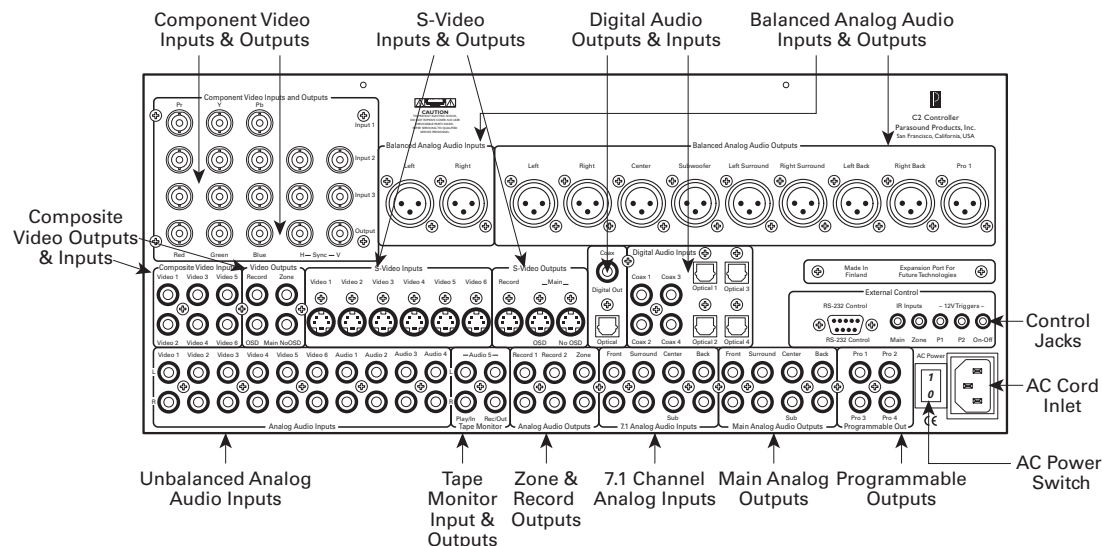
Component Video Inputs & Outputs

S-Video Inputs & Outputs

Digital Audio Outputs & Inputs

Balanced Analog Audio Inputs & Outputs

Component Video Inputs and Outputs

Pr Y Pb

Input 1

Input 2

Input 3

Output

Red Green Blue H — Sync — V

CAUTION

Balanced Analog Audio Inputs

Left Right

C2 Controller
Parasound Products, Inc.
San Francisco, California, USA

Balanced Analog Audio Outputs

Left Right Center Subwoofer Left Surround Right Surround Left Back Right Back Pro 1

Composite Video Outputs & Inputs

Composite Video Inputs

Video 1 Video 3 Video 5

Video 2 Video 4 Video 6

Video Outputs

Record Zone

OSD Main NoOSD

S-Video Inputs

Video 1 Video 2 Video 3 Video 4 Video 5 Video 6

S-Video Outputs

Record Main

OSD No OSD

Coax

Digital Out

Optical

Digital Audio Inputs

Coax 1 Coax 3 Optical 1 Optical 3

Coax 2 Coax 4 Optical 2 Optical 4

Made In Finland

Expansion Port For Future Technologies

External Control

RS-232 Control

IR Inputs

Main Zone

– 12V Triggers –

P1 P2 On-Off

RS-232 Control

Control Jacks

Video 1 Video 2 Video 3 Video 4 Video 5 Video 6 Audio 1 Audio 2 Audio 3 Audio 4

L

R

Analog Audio Inputs

— Audio 5 —

Play/In Rec/Out

Tape Monitor

Record 1 Record 2 Zone

Analog Audio Outputs

Front Surround Center Back

Sub

7.1 Analog Audio Inputs

Front Surround Center Back

Sub

Main Analog Audio Outputs

Pro 1 Pro 2

Pro 3 Pro 4

Programmable Out

AC Power

1
0

AC Cord Inlet

AC Power Switch

Unbalanced Analog Audio Inputs

Tape Monitor Input & Outputs

Zone & Record Outputs

7.1 Channel Analog Inputs

Main Analog Outputs

Programmable Outputs